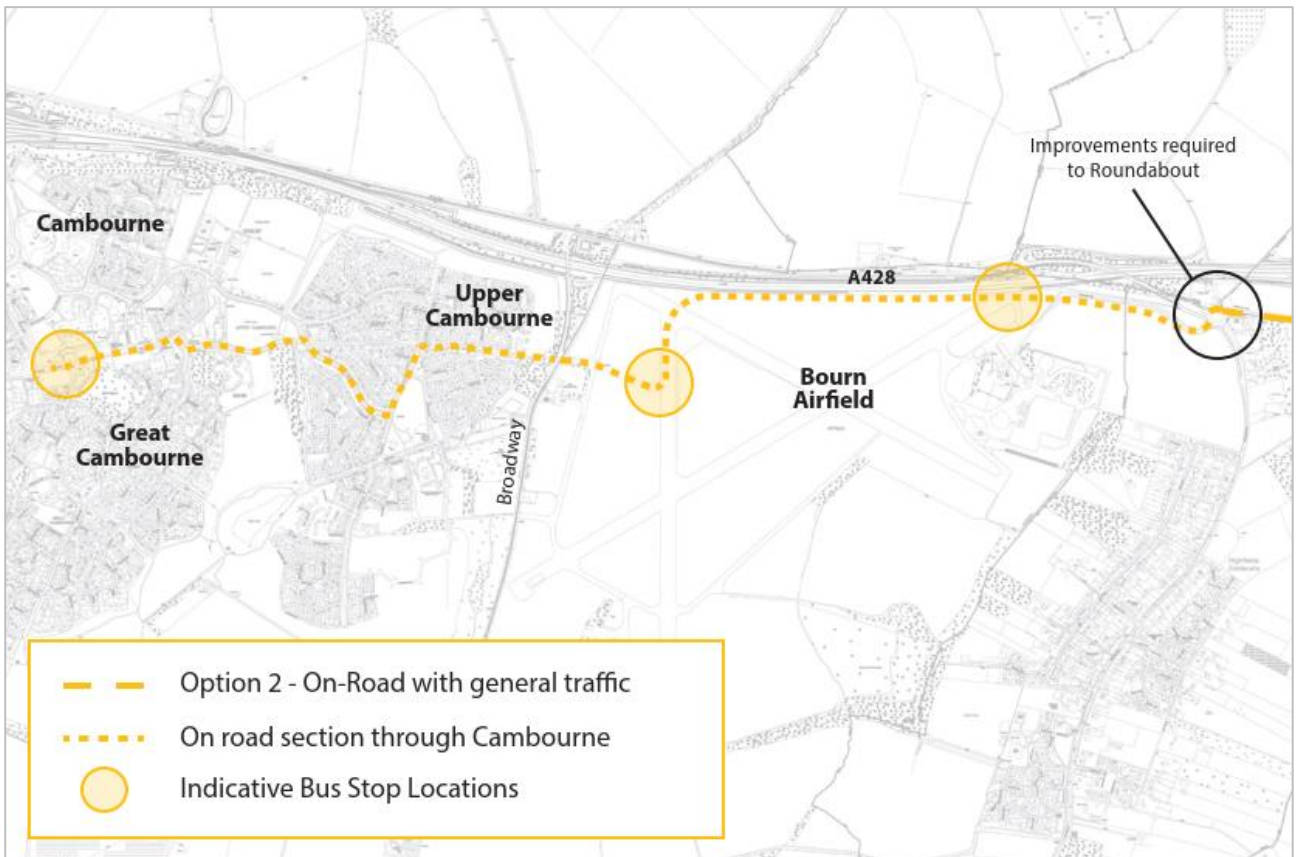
Improvements required to Roundabout

Cambourne

A428

Upper Cambourne

Bourn Airfield

Great Cambourne

Broadway

Option 2 - On-Road with general traffic

On road section through Cambourne

Indicative Bus Stop Locations